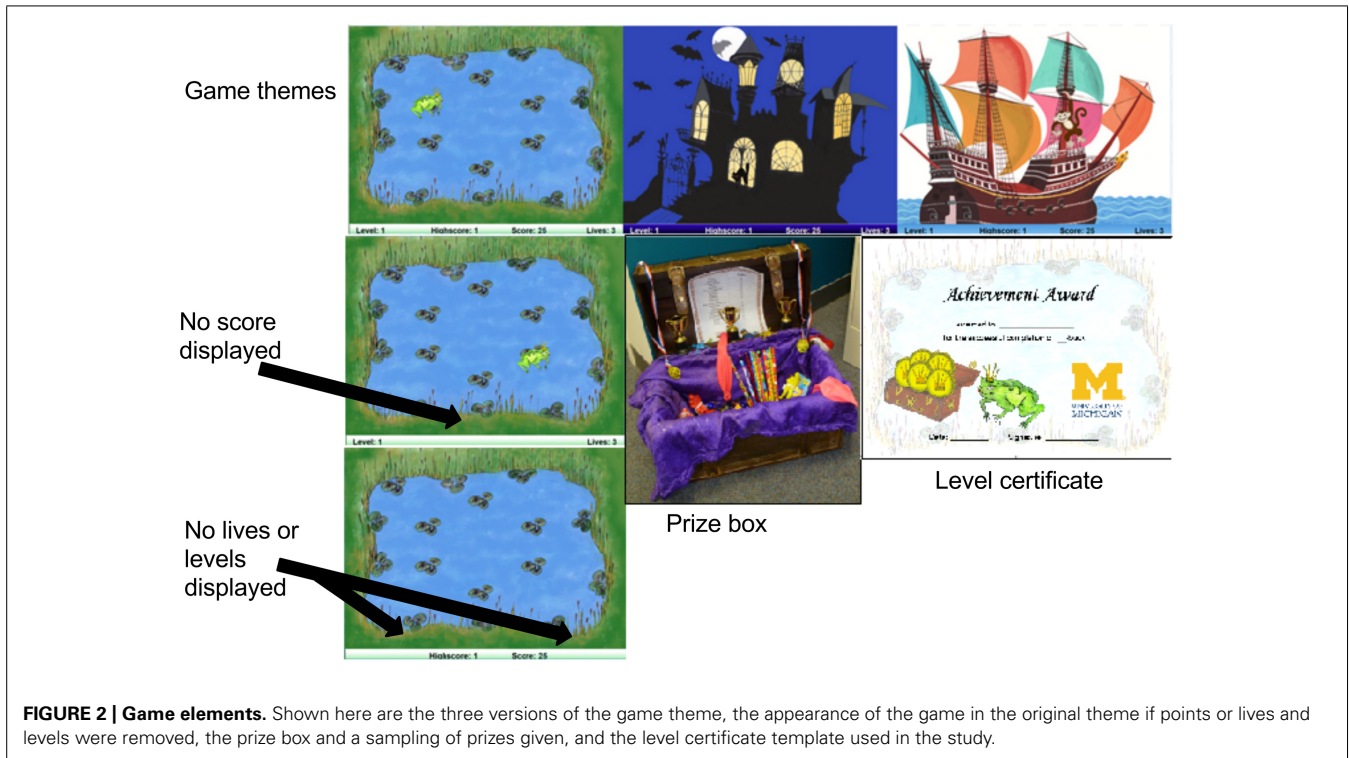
Game themes

Level: 1 Highscore: 1 Score: 25 Lives: 3

Level: 1 Highscore: 1 Score: 25 Lives: 3

Level: 1 Highscore: 1 Score: 25 Lives: 3

No score displayed

Level: 1 Lives: 3

Achievement Award

awarded to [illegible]

for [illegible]

M

UNIVERSITY OF MICHIGAN

Date: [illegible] Signature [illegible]

Level certificate

Prize box

No lives or levels displayed

Highscore: 1 Score: 25

**FIGURE 2 | Game elements.** Shown here are the three versions of the game theme, the appearance of the game in the original theme if points or lives and levels were removed, the prize box and a sampling of prizes given, and the level certificate template used in the study.